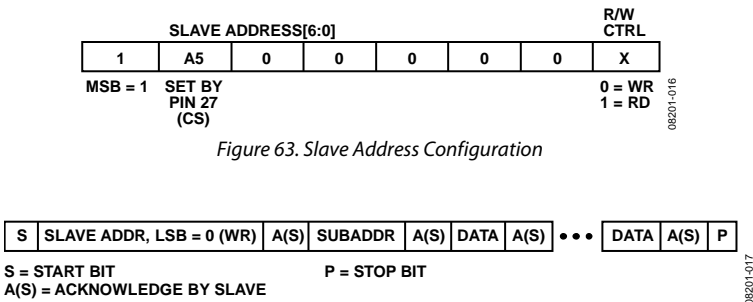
SLAVE ADDRESS[6:0]

R/W CTRL

| 1 | A5 | 0 | 0 | 0 | 0 | 0 | X |
|---|---|---|---|---|---|---|---|

MSB = 1

SET BY PIN 27 (CS)

0 = WR
1 = RD

08201-016

Figure 63. Slave Address Configuration

| S | SLAVE ADDR, LSB = 0 (WR) | A(S) | SUBADDR | A(S) | DATA | A(S) | • • • | DATA | A(S) | P |
|---|---|---|---|---|---|---|---|---|---|---|

S = START BIT
A(S) = ACKNOWLEDGE BY SLAVE

P = STOP BIT

08201-017